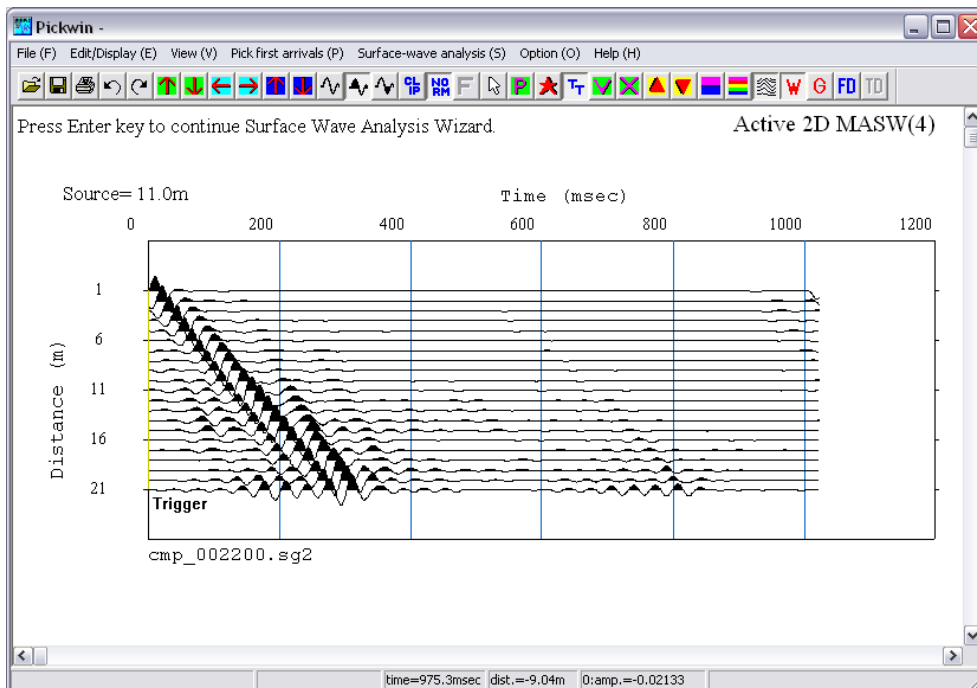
Pickwin -

File (F) Edit/Display (E) View (V) Pick first arrivals (P) Surface-wave analysis (S) Option (O) Help (H)

CL IP NO RM F P T T W G FD TD

Press Enter key to continue Surface Wave Analysis Wizard.

Active 2D MASW(4)

Source= 11.0m

Time (msec)

0 200 400 600 800 1000 1200

Distance (m)

1

6

11

16

21

Trigger

cmp_002200.sg2

time=975.3msec dist.=-9.04m 0:amp.=-0.02133